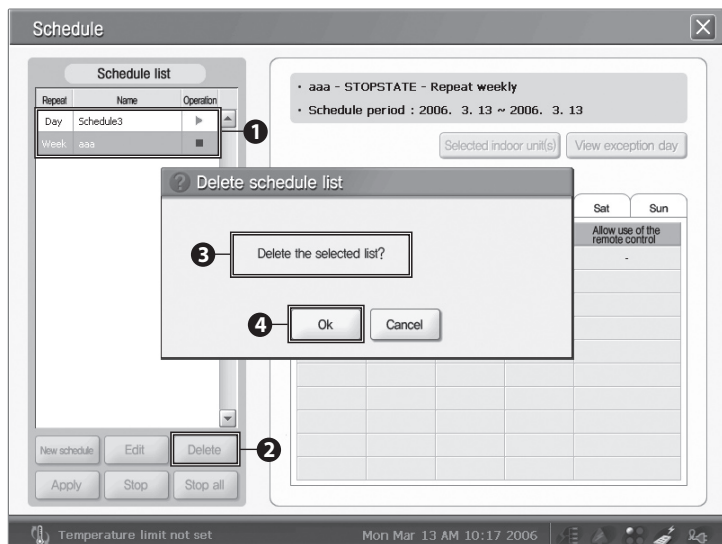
Schedule

Schedule list

| Repeat | Name | Operation |
|---|---|---|
| Day | Schedule3 | ▶ |
| Week | aaa | ■ |

❶

• aaa - STOPSTATE - Repeat weekly
• Schedule period : 2006. 3. 13 ~ 2006. 3. 13

Selected indoor unit(s)
View exception day

Sat
Sun
Allow use of the remote control
-

Delete schedule list

❸ Delete the selected list?

❹ Ok
Cancel

New schedule
Edit
Delete
❷
Apply
Stop
Stop all

Temperature limit not set
Mon Mar 13 AM 10:17 2006